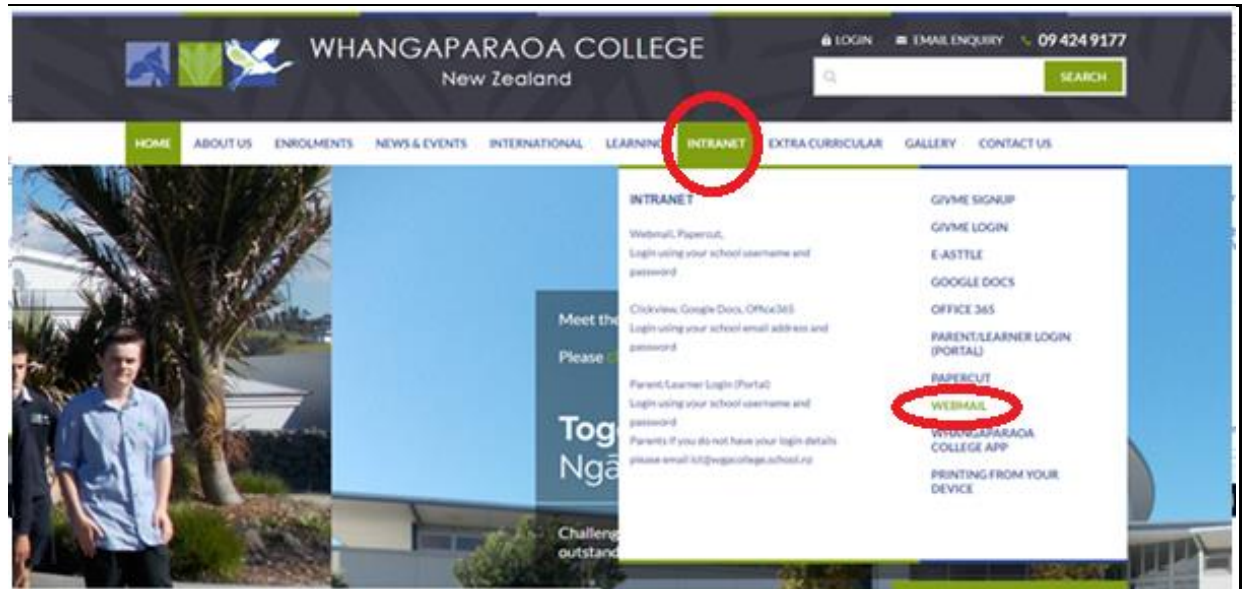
WHANGAPARAOA COLLEGE
New Zealand

LOGIN EMAIL ENQUIRY 09 424 9177

SEARCH

HOME ABOUT US ENROLMENTS NEWS & EVENTS INTERNATIONAL LEARNING INTRANET EXTRA CURRICULAR GALLERY CONTACT US

INTRANET

Webmail, Papercut.
Login using your school username and password

Clickview, Google Docs, Office365
Login using your school email address and password

Parent/Learner Login (Portal)
Login using your school username and password
Parents if you do not have your login details please email ict@wgacollege.school.nz

GIVME SIGNUP
GIVME LOGIN
E-ASTTLE
GOOGLE DOCS
OFFICE 365
PARENT/LEARNER LOGIN (PORTAL)
PAPERCUT
WEBMAIL
WHANGAPARAOA COLLEGE APP
PRINTING FROM YOUR DEVICE

Meet the
Please

Tog
Ngā

Challeng
outstand